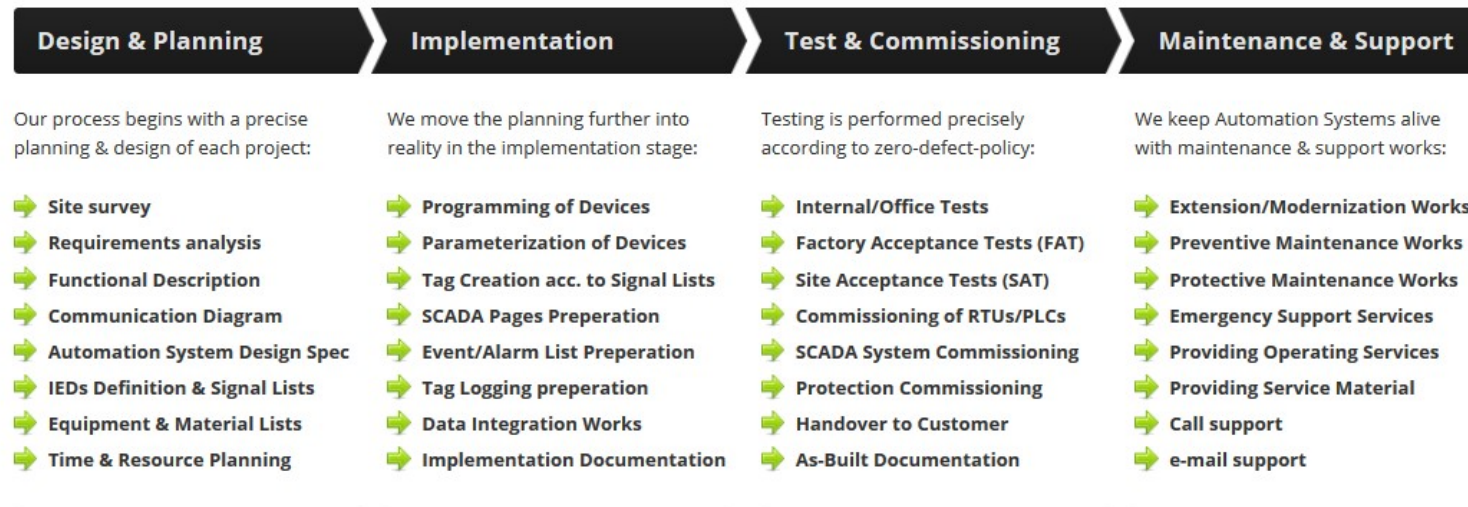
Design & Planning

Our process begins with a precise planning & design of each project:

Site survey
Requirements analysis
Functional Description
Communication Diagram
Automation System Design Spec
IEDs Definition & Signal Lists
Equipment & Material Lists
Time & Resource Planning

Implementation

We move the planning further into reality in the implementation stage:

Programming of Devices
Parameterization of Devices
Tag Creation acc. to Signal Lists
SCADA Pages Preperation
Event/Alarm List Preperation
Tag Logging preperation
Data Integration Works
Implementation Documentation

Test & Commissioning

Testing is performed precisely according to zero-defect-policy:

Internal/Office Tests
Factory Acceptance Tests (FAT)
Site Acceptance Tests (SAT)
Commissioning of RTUs/PLCs
SCADA System Commissioning
Protection Commissioning
Handover to Customer
As-Built Documentation

Maintenance & Support

We keep Automation Systems alive with maintenance & support works:

Extension/Modernization Works
Preventive Maintenance Works
Protective Maintenance Works
Emergency Support Services
Providing Operating Services
Providing Service Material
Call support
e-mail support